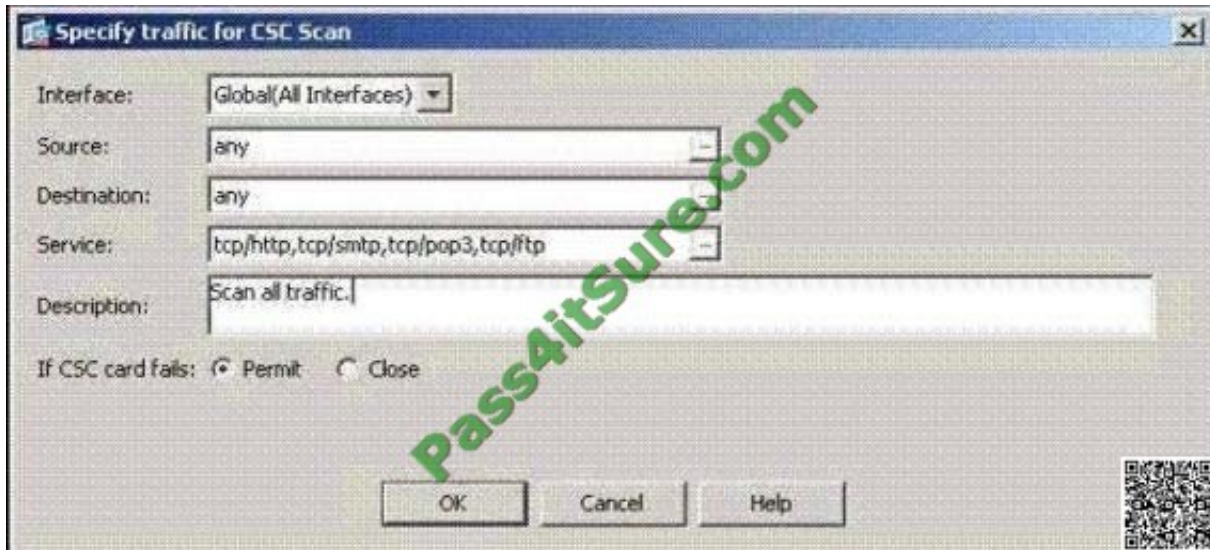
Specify traffic for CSC Scan

Interface: Global(All Interfaces)

Source: any

Destination: any

Service: tcp/http,tcp/smtp,tcp/pop3,tcp/ftp

Description: Scan all traffic.

If CSC card fails: Permit Close

OK Cancel Help

Pass4itSure.com